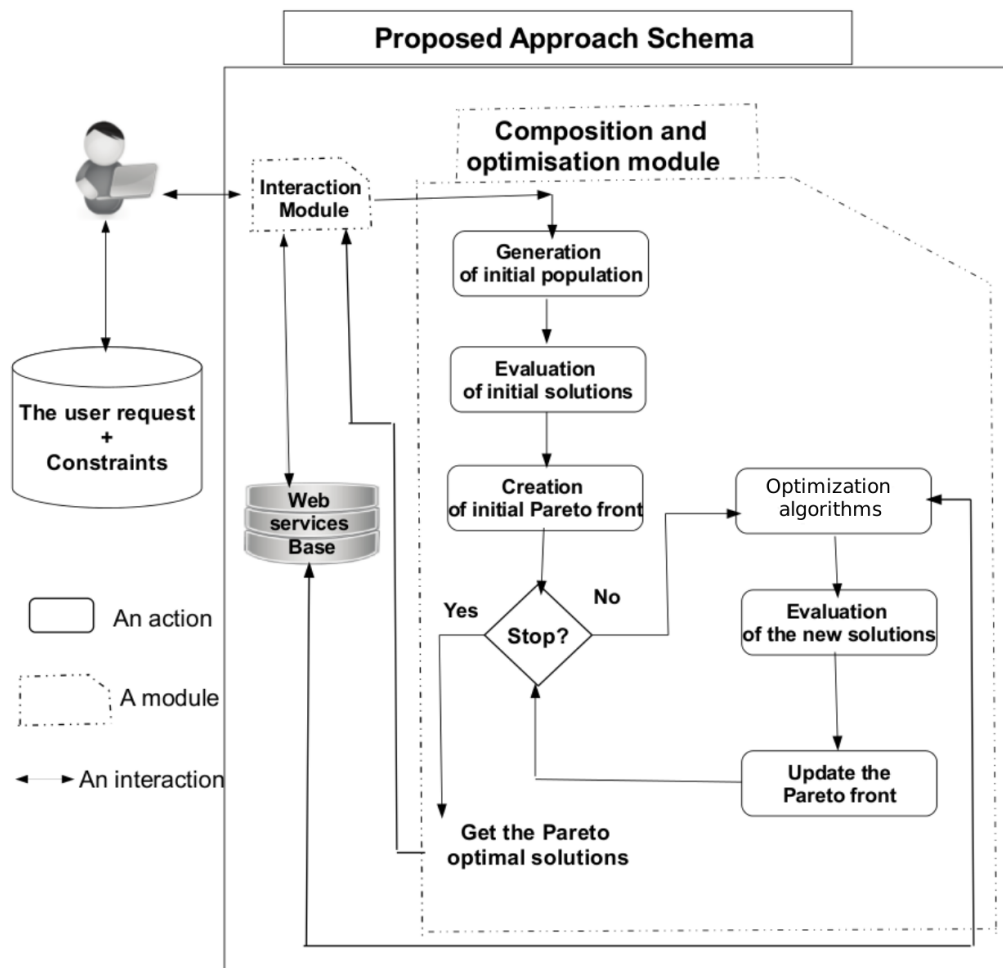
Proposed Approach Schema

Composition and optimisation module

Interaction Module

The user request
+
Constraints

Web services Base

Generation of initial population

Evaluation of initial solutions

Creation of initial Pareto front

Optimization algorithms

Yes

No

Stop?

Evaluation of the new solutions

Update the Pareto front

Get the Pareto optimal solutions

An action

A module

An interaction